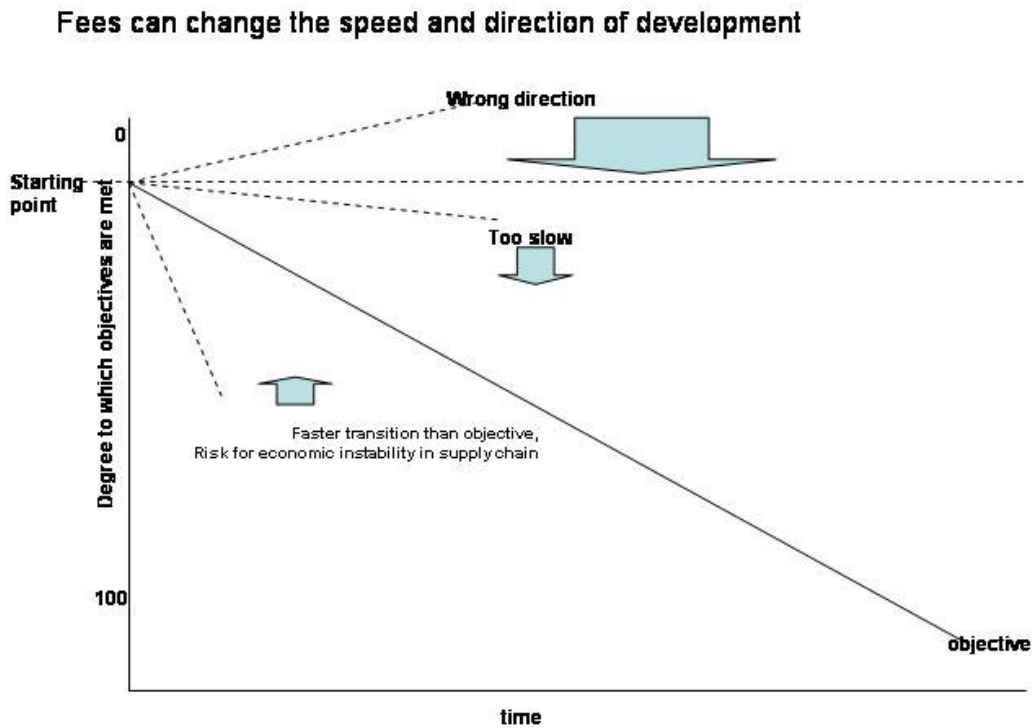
Fees can change the speed and direction of development

Wrong direction

0

Starting point

Too slow

Degree to which objectives are met

Faster transition than objective, Risk for economic instability in supply chain

100

objective

time